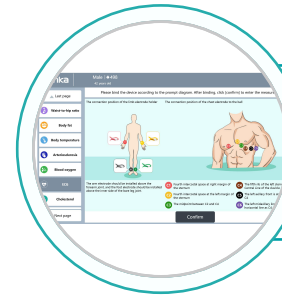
Last page
Waist-to-hip ratio
Body fat
Body temperature
Arteriosclerosis
Blood oxygen
ECG
Cholesterol
Next page
Please bind the device according to the prompt diagram. After binding, click [confirm] to enter the measure
The connection position of the limb electrode is that
The connection position of the chest electrode is that
The arm electrode should be installed above the forearm joint, and the foot electrode should be installed above the inner side of the lower leg joint.
Fourth intercostal space of right margin of the sternum
Fourth intercostal space of left margin of the sternum
The midpoint between V2 and V4
The fifth rib of the left clavicle
The left axillary front...
The left midaxillary line horizontal line of V4
Confirm